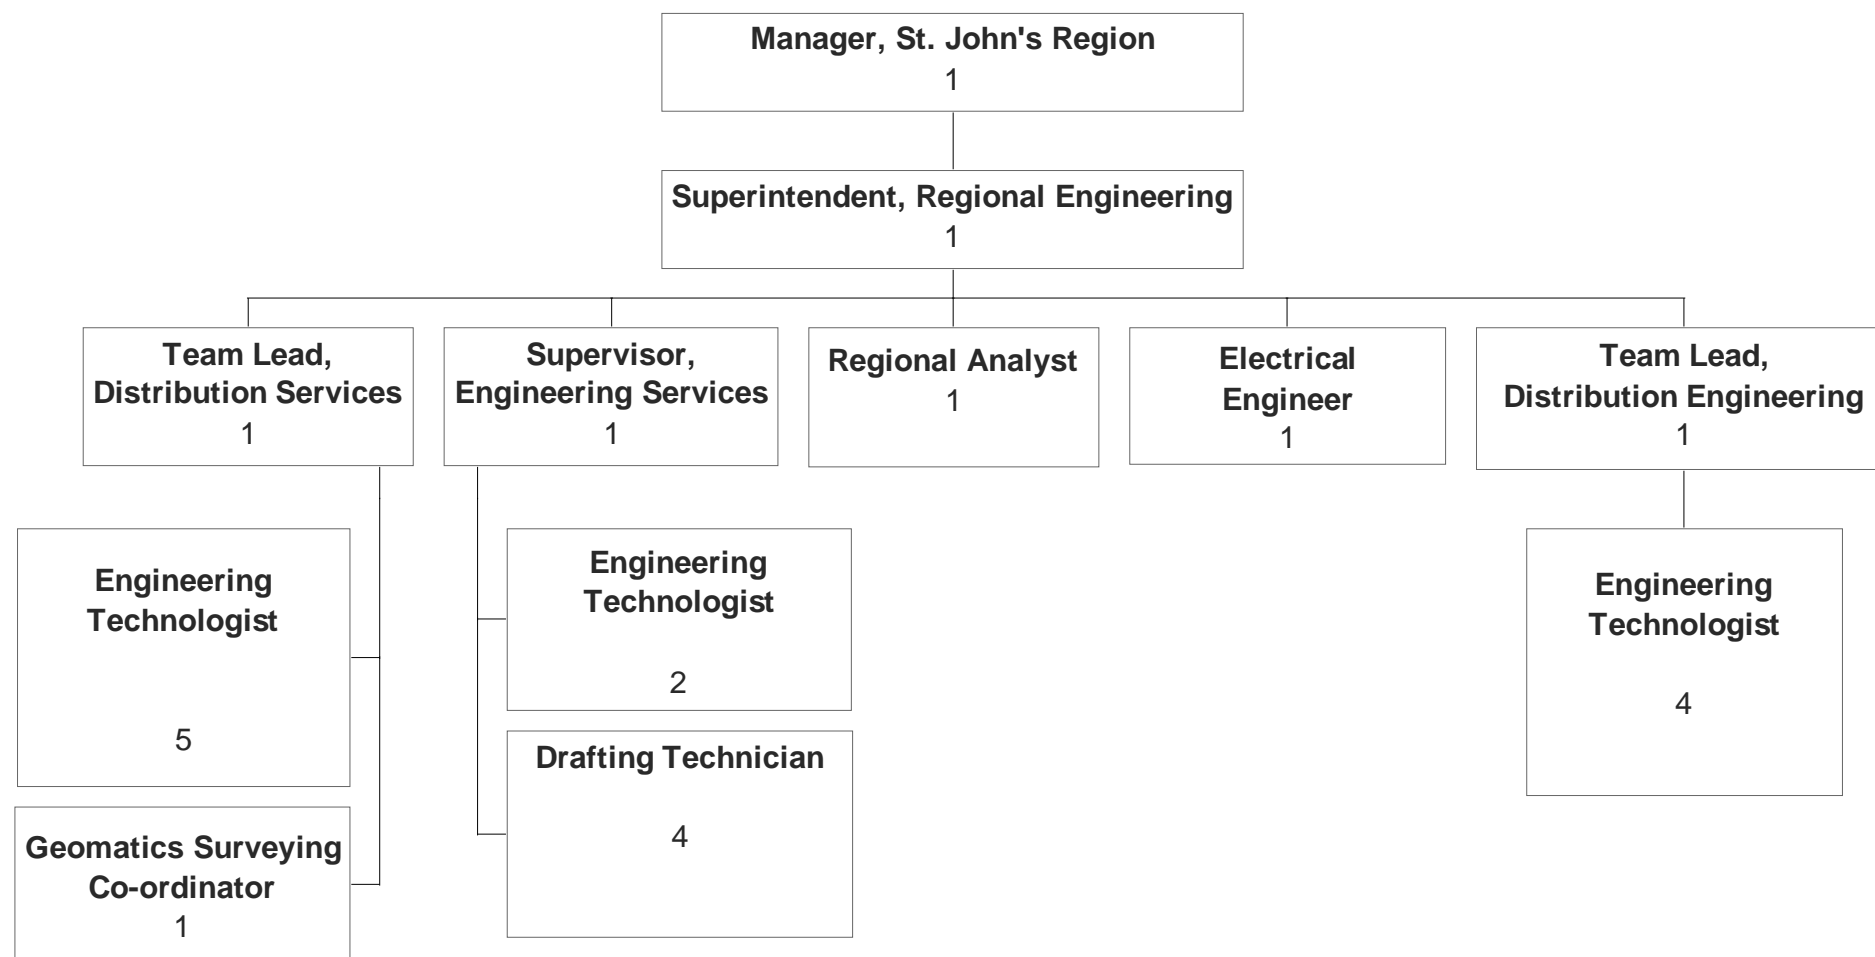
Manager, St. John's Region
1

Superintendent, Regional Engineering
1

Team Lead, Distribution Services
1

Supervisor, Engineering Services
1

Regional Analyst
1

Electrical Engineer
1

Team Lead, Distribution Engineering
1

Engineering Technologist
5

Geomatics Surveying Co-ordinator
1

Engineering Technologist
2

Drafting Technician
4

Engineering Technologist
4